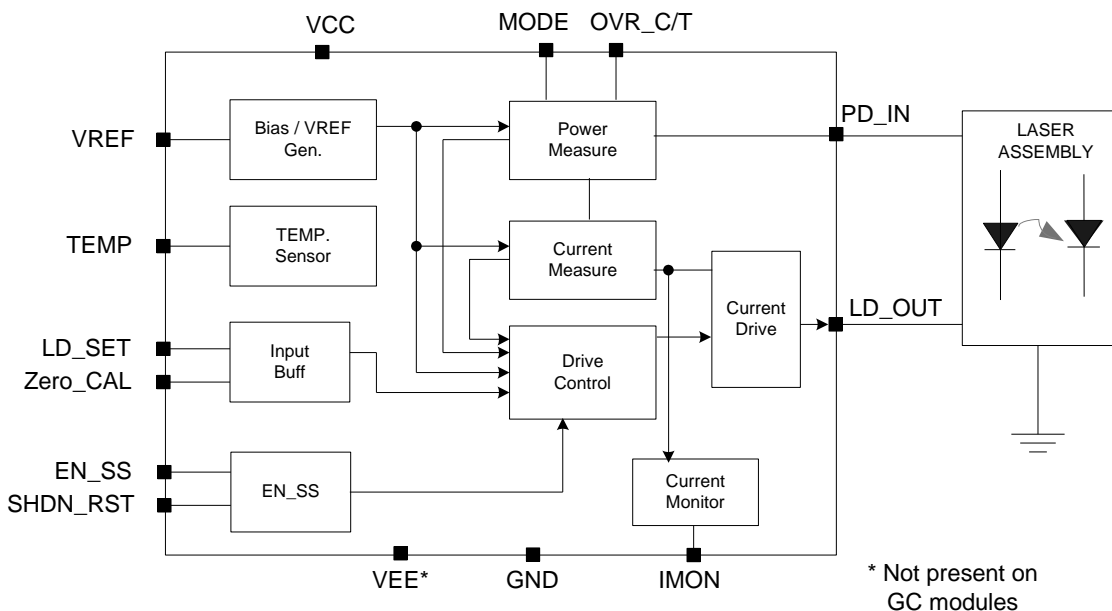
VCC
MODE
OVR_C/T
VREF
Bias / VREF Gen.
Power Measure
PD_IN
LASER ASSEMBLY
TEMP
TEMP. Sensor
Current Measure
Current Drive
LD_OUT
LD_SET
Zero_CAL
Input Buff
Drive Control
EN_SS
SHDN_RST
EN_SS
Current Monitor
VEE*
GND
IMON
* Not present on GC modules